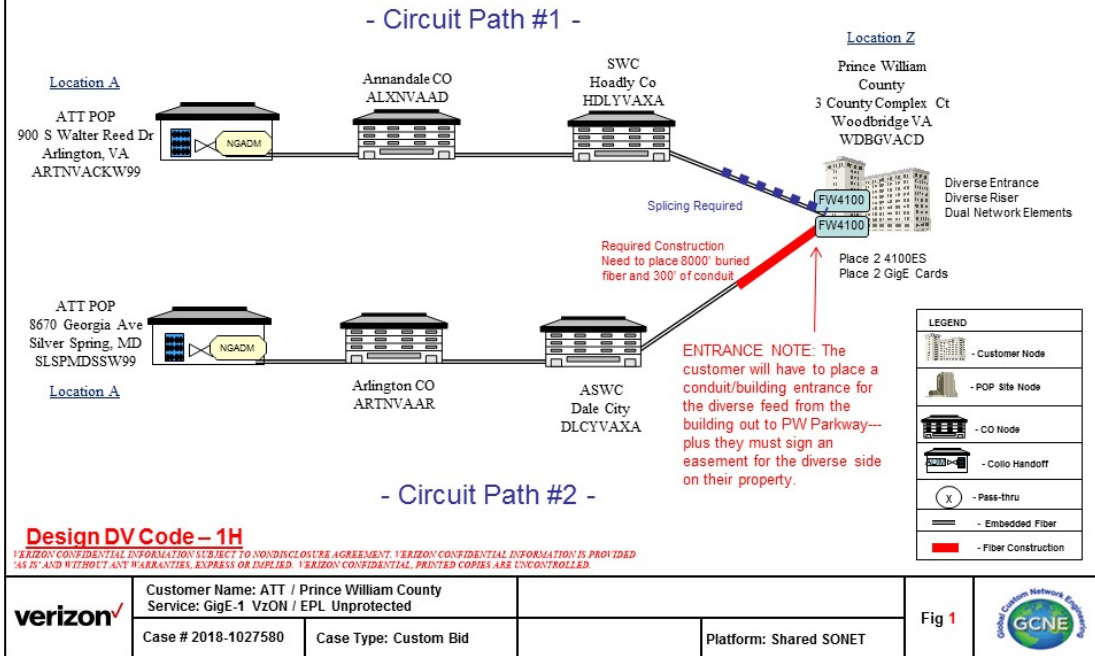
- Circuit Path #1 -

Location A

ATT POP
900 S Walter Reed Dr
Arlington, VA
ARTNVACKW99

NGADM

Annandale CO
ALXNVAAD

SWC
Hoadly Co
HDLYVAXA

Location Z

Prince William
County
3 County Complex Ct
Woodbridge VA
WDBGVACD

Diverse Entrance
Diverse Riser
Dual Network Elements

FW4100
FW4100

Splicing Required

Required Construction
Need to place 8000' buried fiber and 300' of conduit

Place 2 4100ES
Place 2 GigE Cards

ATT POP
8670 Georgia Ave
Silver Spring, MD
SLSPMDSSW99

NGADM

Location A

Arlington CO
ARTNVAAR

ASWC
Dale City
DLCYVAXA

ENTRANCE NOTE: The customer will have to place a conduit/building entrance for the diverse feed from the building out to PW Parkway---plus they must sign an easement for the diverse side on their property.

LEGEND
- Customer Node
- POP Site Node
- CO Node
- Collo Handoff
X - Pass-thru
- Embedded Fiber
- Fiber Construction

- Circuit Path #2 -

Design DV Code – 1H
VERIZON CONFIDENTIAL INFORMATION SUBJECT TO NONDISCLOSURE AGREEMENT. VERIZON CONFIDENTIAL INFORMATION IS PROVIDED 'AS IS' AND WITHOUT ANY WARRANTIES, EXPRESS OR IMPLIED. VERIZON CONFIDENTIAL, PRINTED COPIES ARE UNCONTROLLED.

verizon✓

| Customer Name: ATT / Prince William County<br>Service: GigE-1 VzON / EPL Unprotected | | Fig 1 |
|---|---|---|
| Case # 2018-1027580 | Case Type: Custom Bid | Platform: Shared SONET |

Global Custom Network Engineering
GCNE